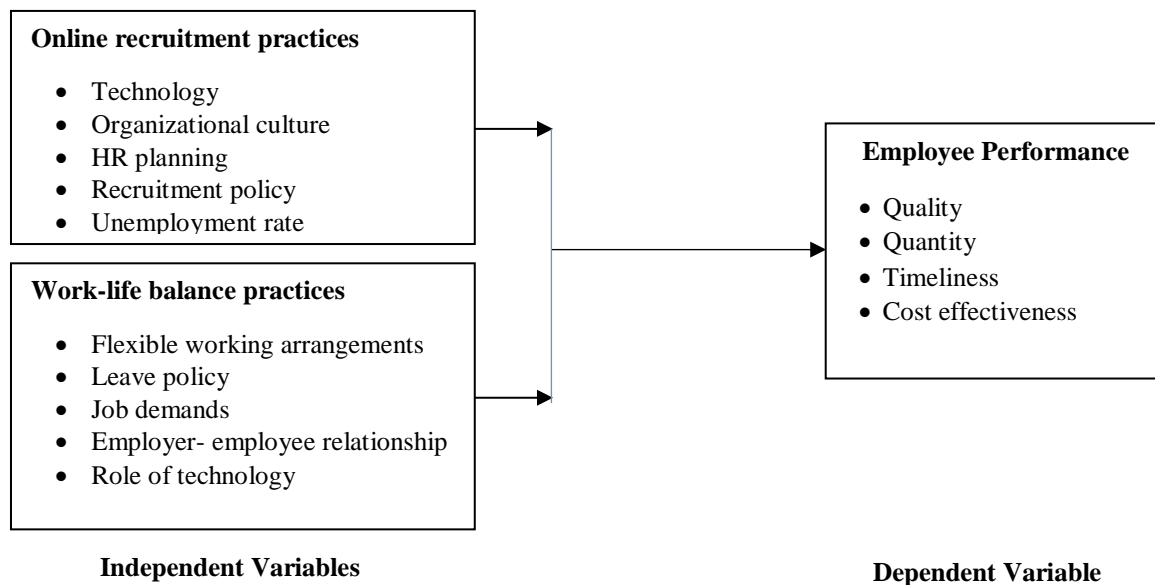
**Online recruitment practices**

- Technology
- Organizational culture
- HR planning
- Recruitment policy
- Unemployment rate

**Work-life balance practices**

- Flexible working arrangements
- Leave policy
- Job demands
- Employer- employee relationship
- Role of technology

**Employee Performance**

- Quality
- Quantity
- Timeliness
- Cost effectiveness

**Independent Variables**

**Dependent Variable**